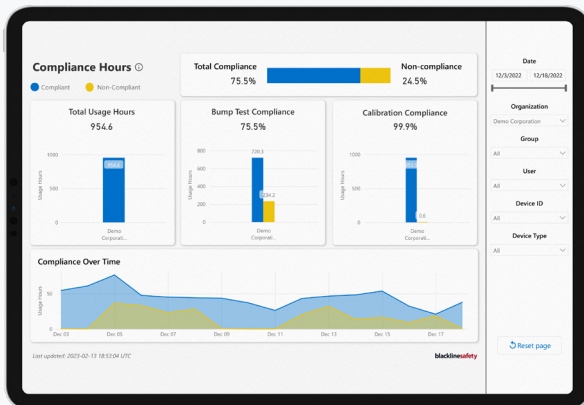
Compliance Hours

Compliant Non-Compliant

Total Compliance
75.5%

Non-compliance
24.5%

Total Usage Hours
954.6

1000
500
0
Usage Hours
954.6
Demo Corporati...

Bump Test Compliance
75.5%

800
600
400
200
0
Usage Hours
720.5
234.2
Demo Corporati...

Calibration Compliance
99.9%

1000
500
0
Usage Hours
0.6
Demo Corporati...

Compliance Over Time

Usage Hours
Dec 03 Dec 05 Dec 07 Dec 09 Dec 11 Dec 13 Dec 15 Dec 17

Last updated: 2023-02-13 18:53:04 UTC

blacklinesafety

Date
12/3/2022 12/18/2022

Organization
Demo Corporation

Group
All

User
All

Device ID
All

Device Type
All

Reset page